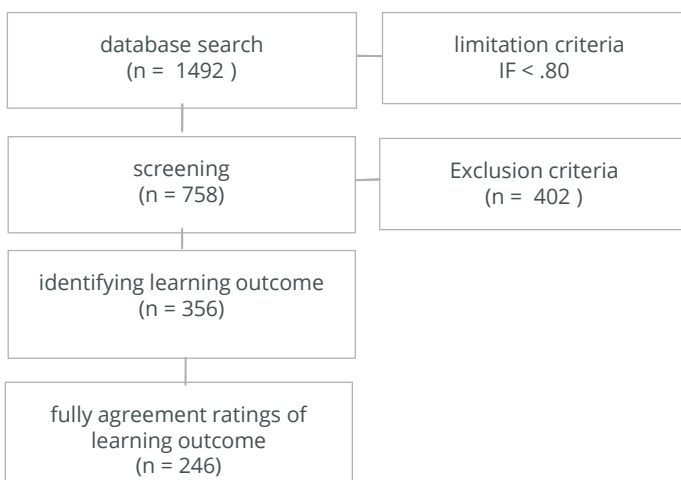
database search
(n = 1492 )

limitation criteria
IF < .80

screening
(n = 758)

Exclusion criteria
(n = 402 )

identifying learning outcome
(n = 356)

fully agreement ratings of learning outcome
(n = 246)